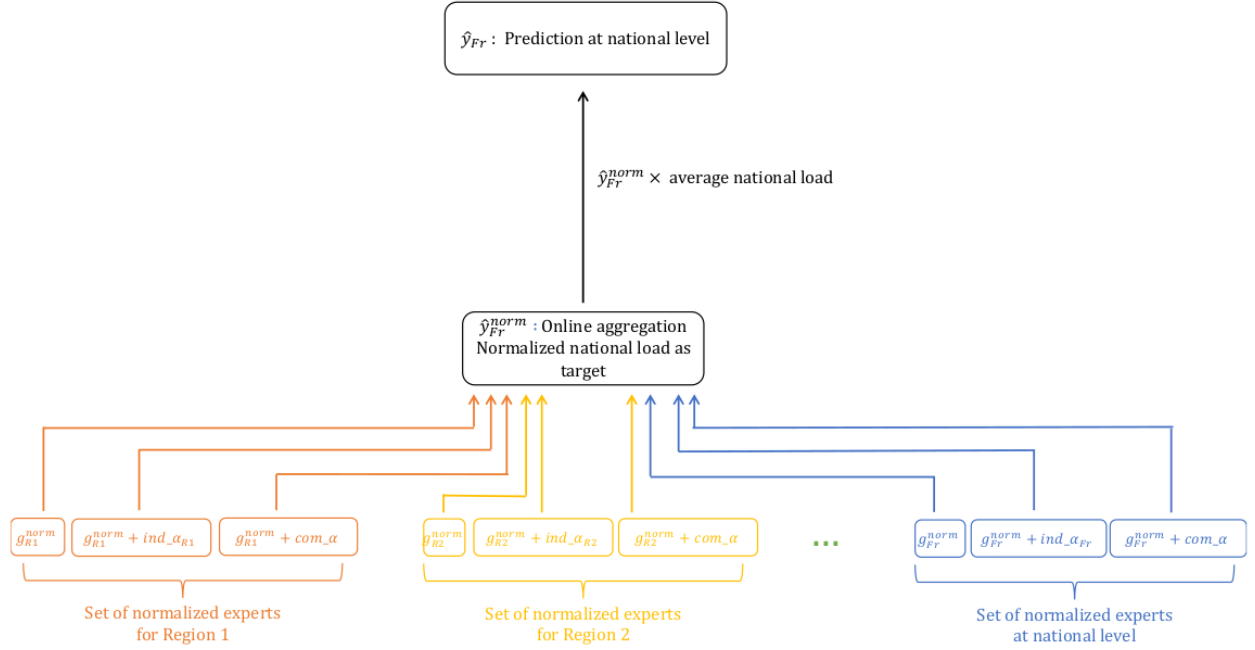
$\hat{y}_{Fr}$ : Prediction at national level

$\hat{y}_{Fr}^{norm}$ × average national load

$\hat{y}_{Fr}^{norm}$ : Online aggregation Normalized national load as target

$g_{R1}^{norm}$

$g_{R1}^{norm} + ind\_\alpha_{R1}$

$g_{R1}^{norm} + com\_\alpha$

$g_{R2}^{norm}$

$g_{R2}^{norm} + ind\_\alpha_{R2}$

$g_{R2}^{norm} + com\_\alpha$

...

$g_{Fr}^{norm}$

$g_{Fr}^{norm} + ind\_\alpha_{Fr}$

$g_{Fr}^{norm} + com\_\alpha$

Set of normalized experts for Region 1

Set of normalized experts for Region 2

Set of normalized experts at national level